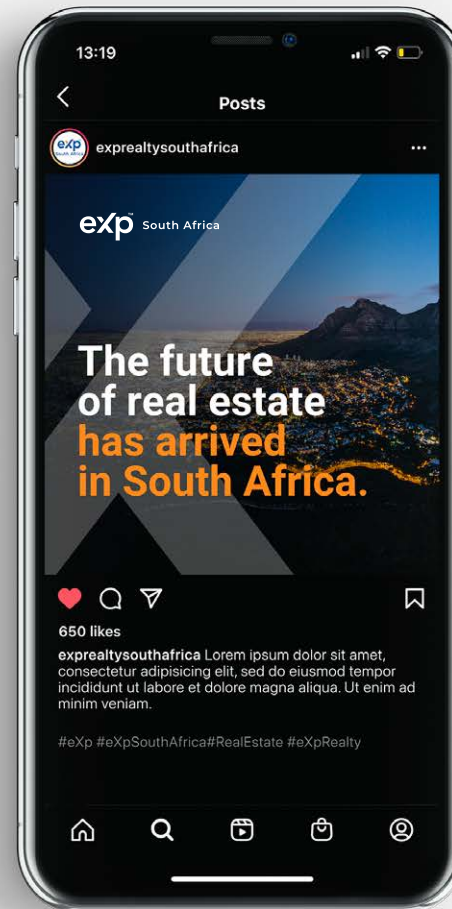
13:19

Posts

exp SOUTH AFRICA

exprealtysouthafrica

...

eXp™ South Africa

The future of real estate has arrived in South Africa.

650 likes

exprealtysouthafrica Lorem ipsum dolor sit amet, consectetur adipisicing elit, sed do eiusmod tempor incididunt ut labore et dolore magna aliqua. Ut enim ad minim veniam.

#eXp #eXpSouthAfrica#RealEstate #eXpRealty